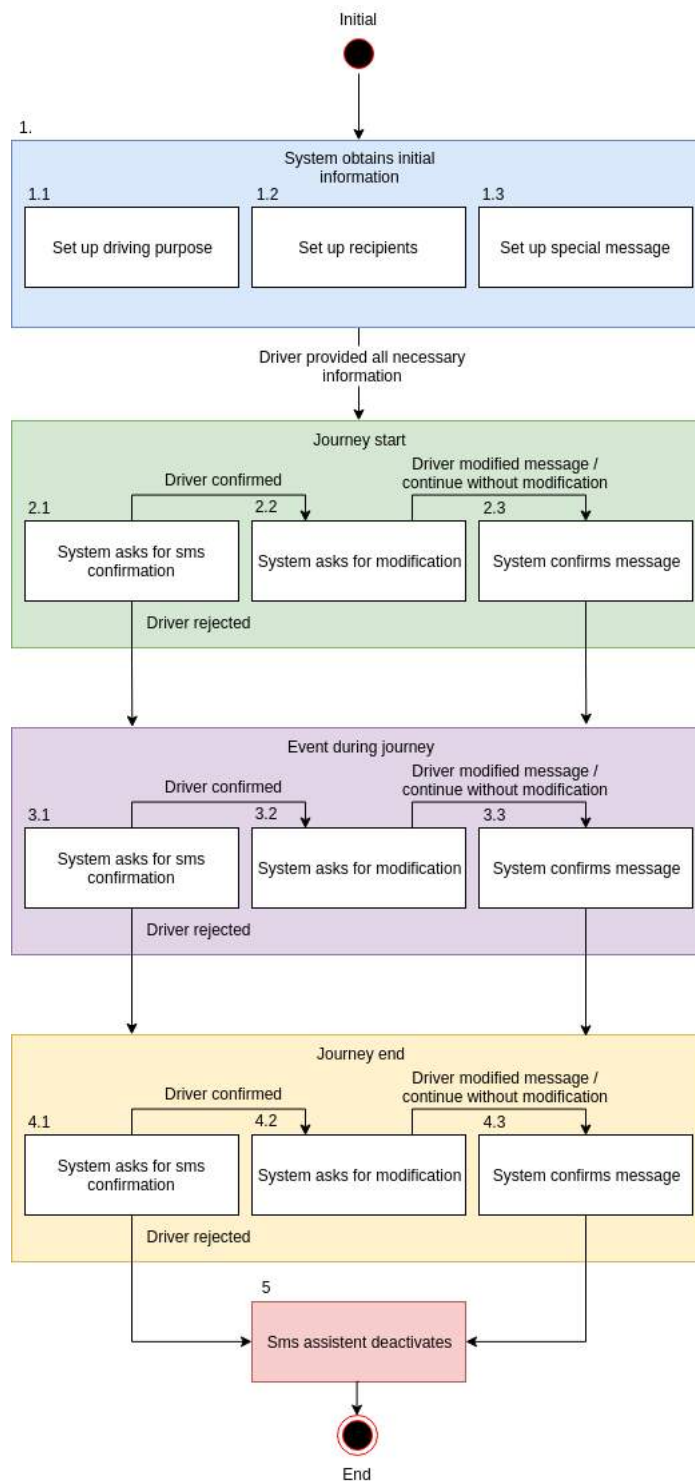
Initial

1.

System obtains initial information

1.1

Set up driving purpose

1.2

Set up recipients

1.3

Set up special message

Driver provided all necessary information

Journey start

Driver confirmed

Driver modified message / continue without modification

2.1

System asks for sms confirmation

2.2

System asks for modification

2.3

System confirms message

Driver rejected

Event during journey

Driver confirmed

Driver modified message / continue without modification

3.1

System asks for sms confirmation

3.2

System asks for modification

3.3

System confirms message

Driver rejected

Journey end

Driver confirmed

Driver modified message / continue without modification

4.1

System asks for sms confirmation

4.2

System asks for modification

4.3

System confirms message

Driver rejected

5

Sms assistent deactivates

End